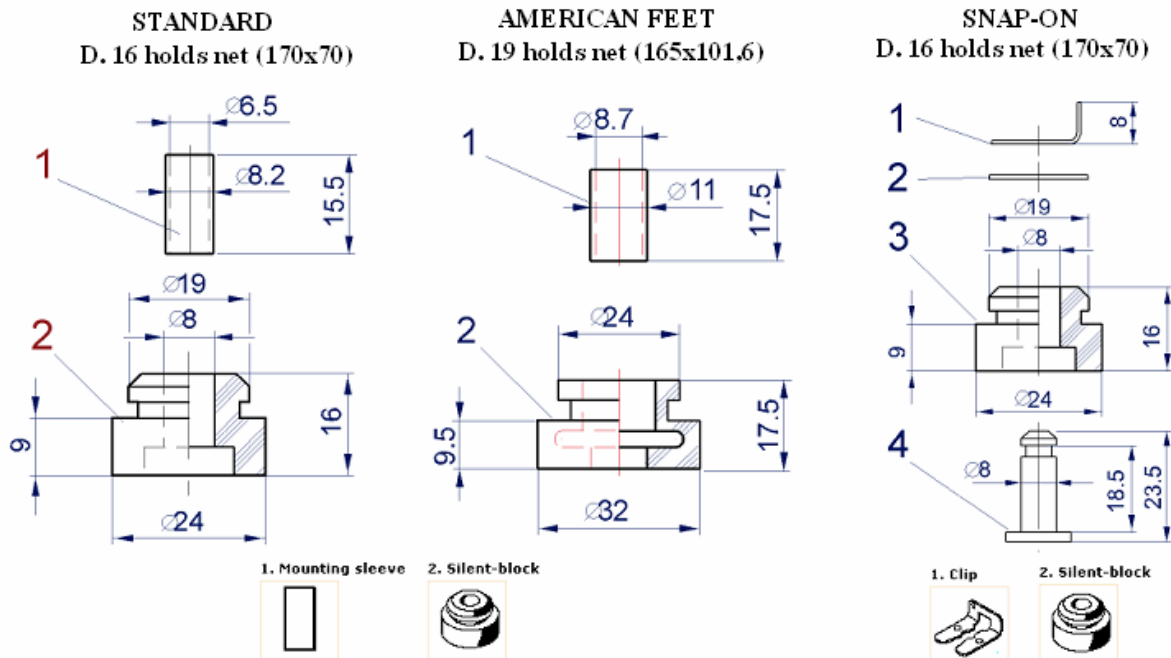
STANDARD
D. 16 holds net (170x70)

AMERICAN FEET
D. 19 holds net (165x101,6)

SNAP-ON
D. 16 holds net (170x70)

1
$\varnothing$6.5
$\varnothing$8.2
15.5

2
$\varnothing$19
$\varnothing$8
9
16
$\varnothing$24

1
$\varnothing$8.7
$\varnothing$11
17.5

2
$\varnothing$24
9.5
17.5
$\varnothing$32

1
8
2
3
$\varnothing$19
$\varnothing$8
9
16
$\varnothing$24
4
$\varnothing$8
18.5
23.5

1. Mounting sleeve
2. Silent-block

1. Clip
2. Silent-block